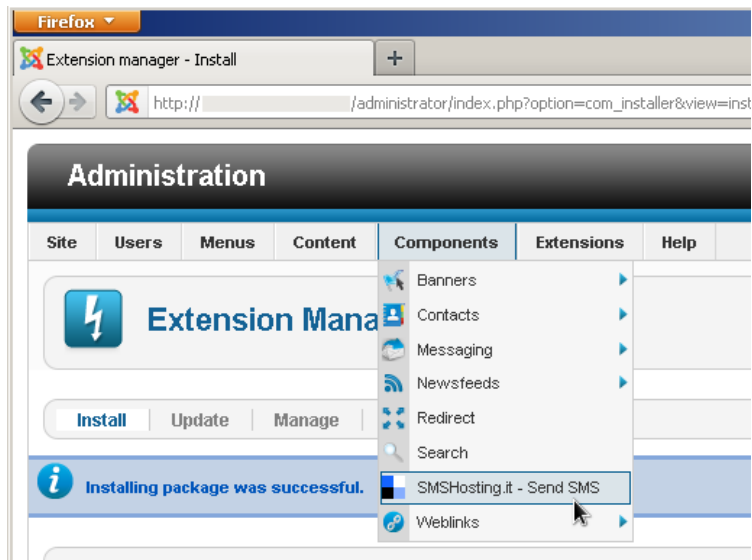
Firefox

Extension manager - Install

+

http:// /administrator/index.php?option=com_installer&view=inst

Administration

Site | Users | Menus | Content | Components | Extensions | Help

Banners
Contacts
Messaging
Newsfeeds
Redirect
Search
SMSHosting.it - Send SMS
Weblinks

Extension Mana

Install | Update | Manage

Installing package was successful.